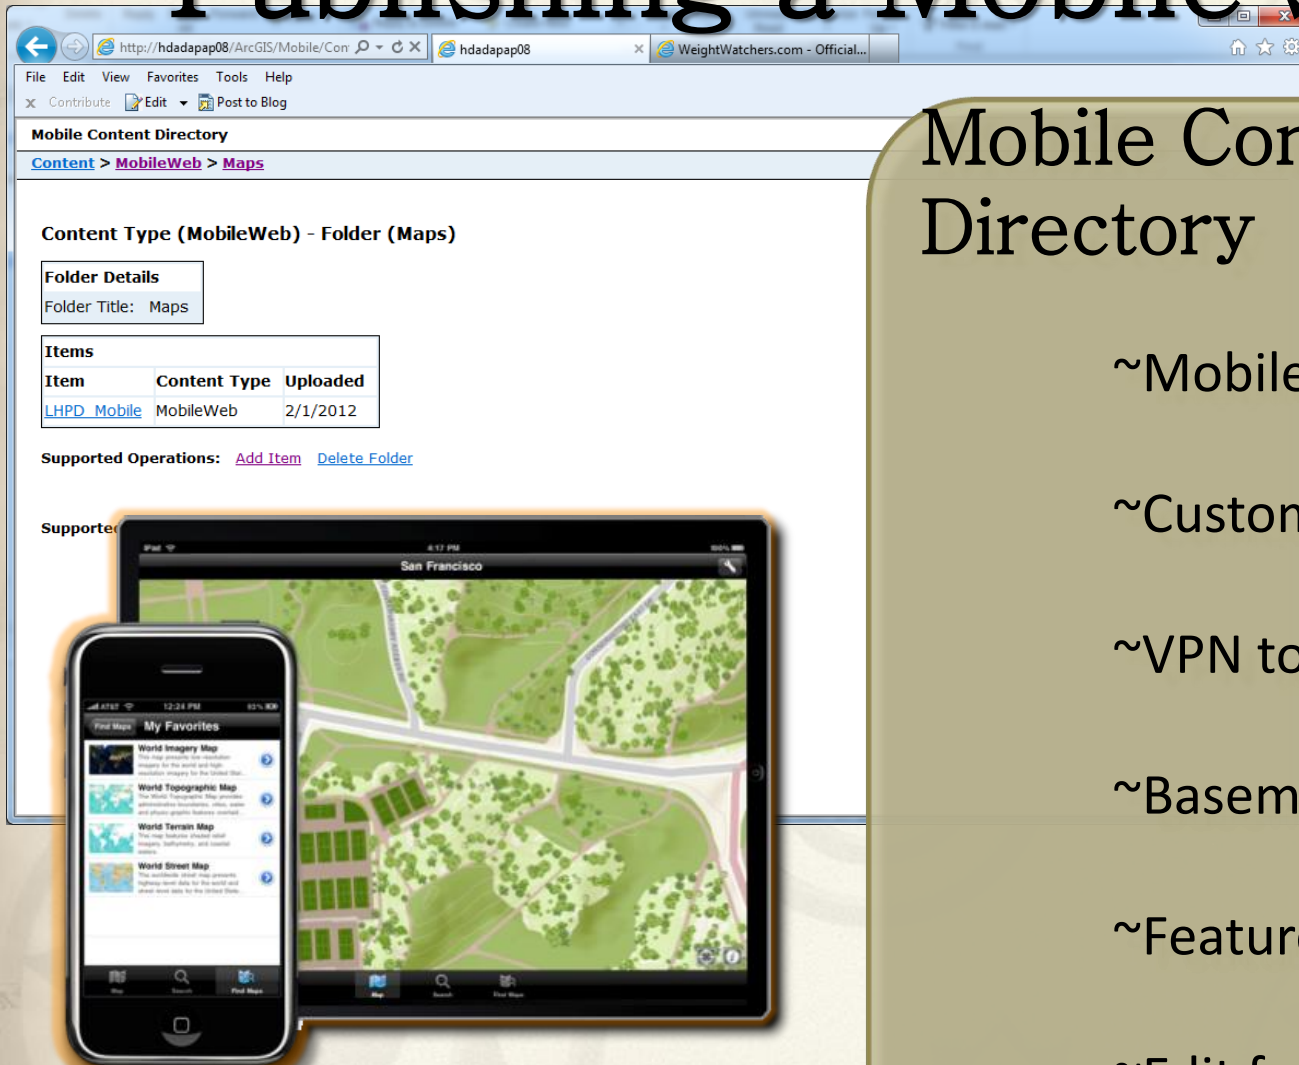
http://hdadapap08/ArcGIS/Mobile/Con

hdadapap08

WeightWatchers.com - Official...

File Edit View Favorites Tools Help

Contribute Edit Post to Blog

Mobile Content Directory

Content > MobileWeb > Maps

Content Type (MobileWeb) - Folder (Maps)

| Folder Details |
|---|
| Folder Title: Maps |

| Items | | |
|---|---|---|
| Item | Content Type | Uploaded |
| LHPD_Mobile | MobileWeb | 2/1/2012 |

Supported Operations: Add Item Delete Folder

Supporte

iPad 4:17 PM 100%

San Francisco

AT&T 12:24 PM 93%

Find Maps My Favorites

World Imagery Map

World Topographic Map

World Terrain Map

World Street Map

Map Search Find Maps

Mobile Con Directory

~Mobile

~Custon

~VPN to

~Basem

~Featur